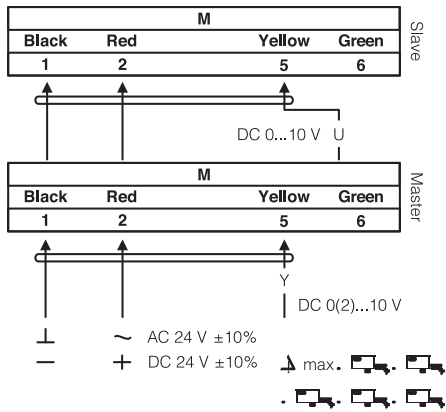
M

| Black | Red | Yellow | Green |
|---|---|---|---|
| 1 | 2 | 5 | 6 |

Slave

DC 0...10 V U

M

| Black | Red | Yellow | Green |
|---|---|---|---|
| 1 | 2 | 5 | 6 |

Master

Y

DC 0(2)...10 V

⊥ ~ AC 24 V ±10%

— + DC 24 V ±10%

max.